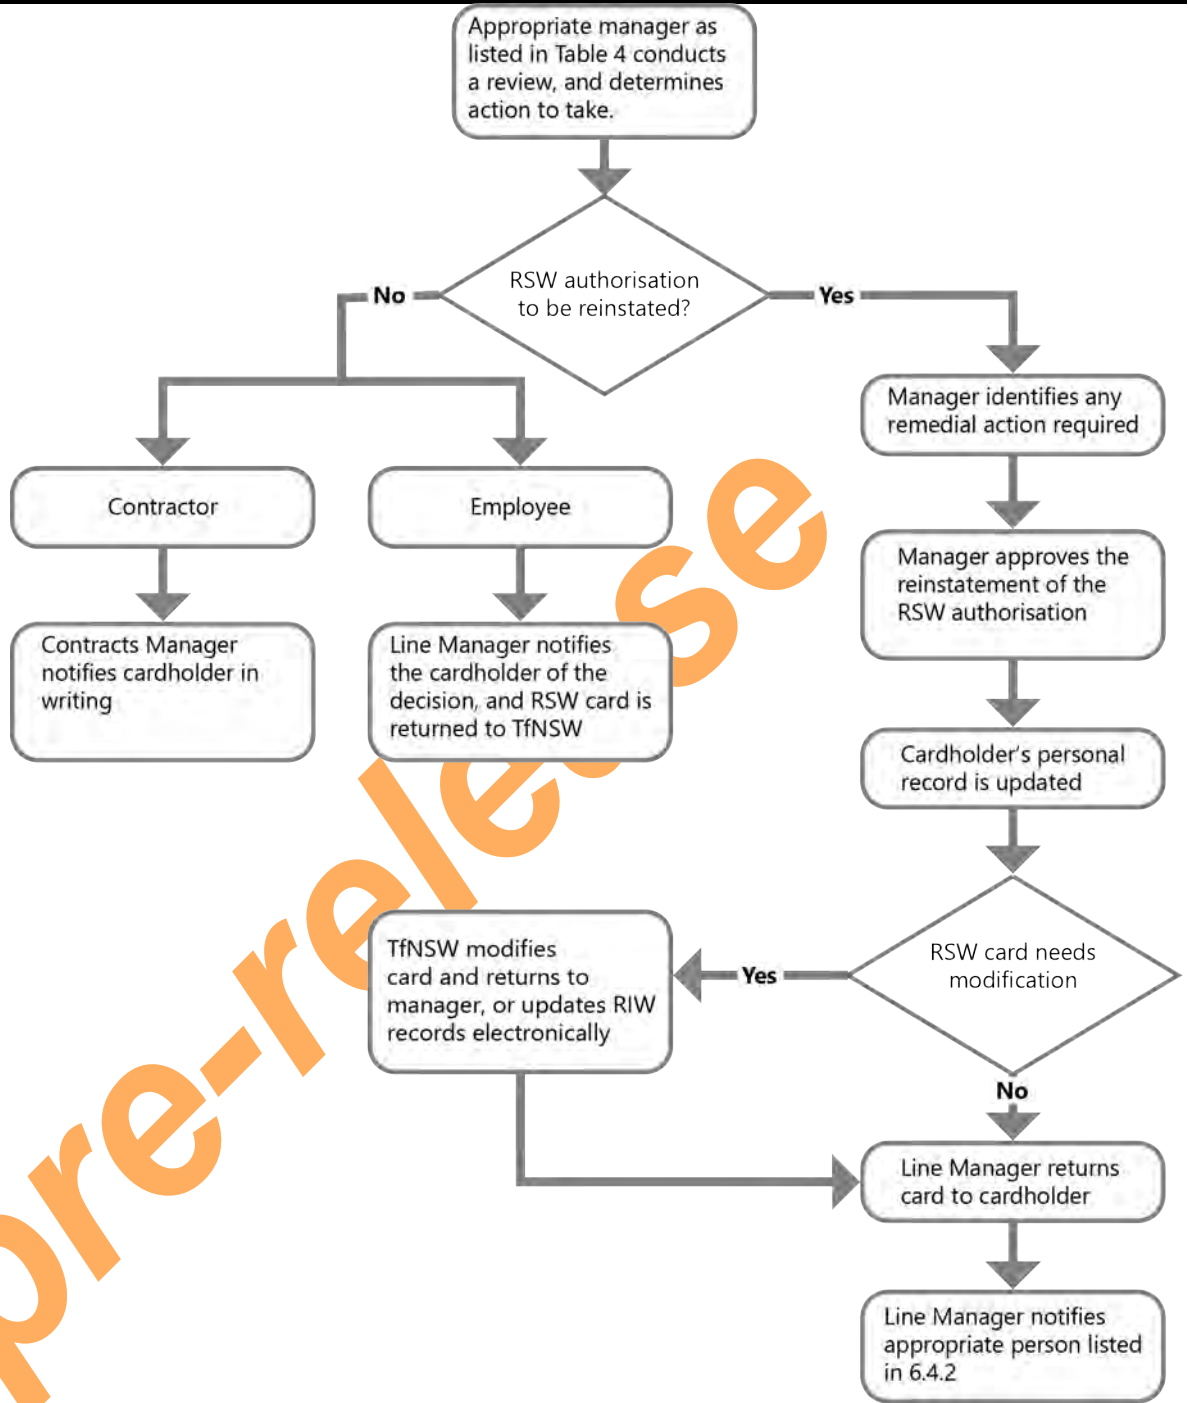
Appropriate manager as listed in Table 4 conducts a review, and determines action to take.

RSW authorisation to be reinstated?

No

Yes

Contractor

Employee

Contracts Manager notifies cardholder in writing

Line Manager notifies the cardholder of the decision, and RSW card is returned to TfNSW

Manager identifies any remedial action required

Manager approves the reinstatement of the RSW authorisation

Cardholder's personal record is updated

RSW card needs modification

Yes

TfNSW modifies card and returns to manager, or updates RIW records electronically

No

Line Manager returns card to cardholder

Line Manager notifies appropriate person listed in 6.4.2

pre-release